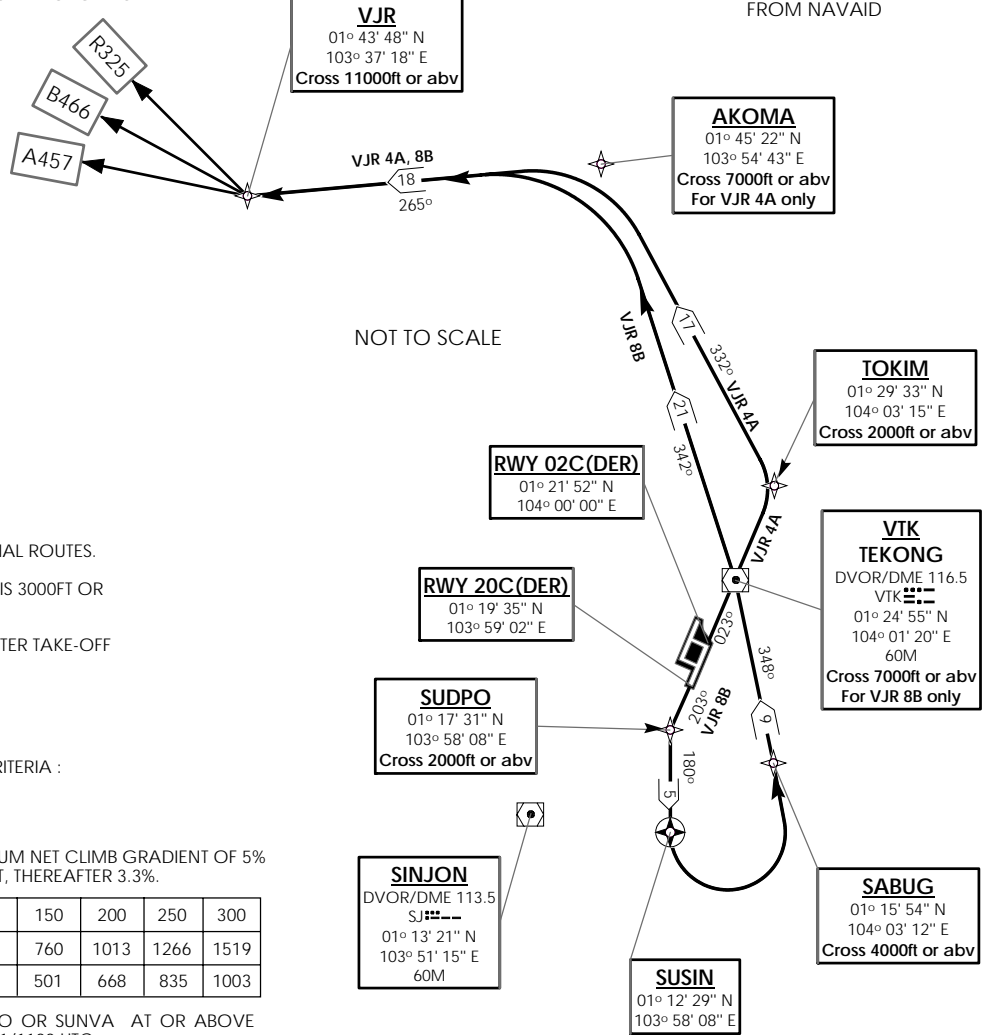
VJR
01° 43' 48'' N
103° 37' 18'' E
Cross 11000ft or abv

FROM NAVAID

R325
B466
A457

VJR 4A, 8B
18
265°

AKOMA
01° 45' 22'' N
103° 54' 43'' E
Cross 7000ft or abv
For VJR 4A only

NOT TO SCALE

VJR 8B
17
332° VJR 4A

TOKIM
01° 29' 33'' N
104° 03' 15'' E
Cross 2000ft or abv

21
342°

RWY 02C(DER)
01° 21' 52'' N
104° 00' 00'' E

VJR 4A

VTK
TEKONG
DVOR/DME 116.5
VTK
01° 24' 55'' N
104° 01' 20'' E
60M
Cross 7000ft or abv
For VJR 8B only

IAL ROUTES.

IS 3000FT OR

TER TAKE-OFF

RWY 20C(DER)
01° 19' 35'' N
103° 59' 02'' E

023°
348°

SUDPO
01° 17' 31'' N
103° 58' 08'' E
Cross 2000ft or abv

203° VJR 8B
9

RITERIA :

180°
5

UM NET CLIMB GRADIENT OF 5%
T, THEREAFTER 3.3%.

SINJON
DVOR/DME 113.5
SJ
01° 13' 21'' N
103° 51' 15'' E
60M

| | 150 | 200 | 250 | 300 |
|---|---|---|---|---|
| | 760 | 1013 | 1266 | 1519 |
| | 501 | 668 | 835 | 1003 |

SABUG
01° 15' 54'' N
104° 03' 12'' E
Cross 4000ft or abv

O OR SUNVA AT OR ABOVE
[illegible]

SUSIN
01° 12' 29'' N
103° 58' 08'' E